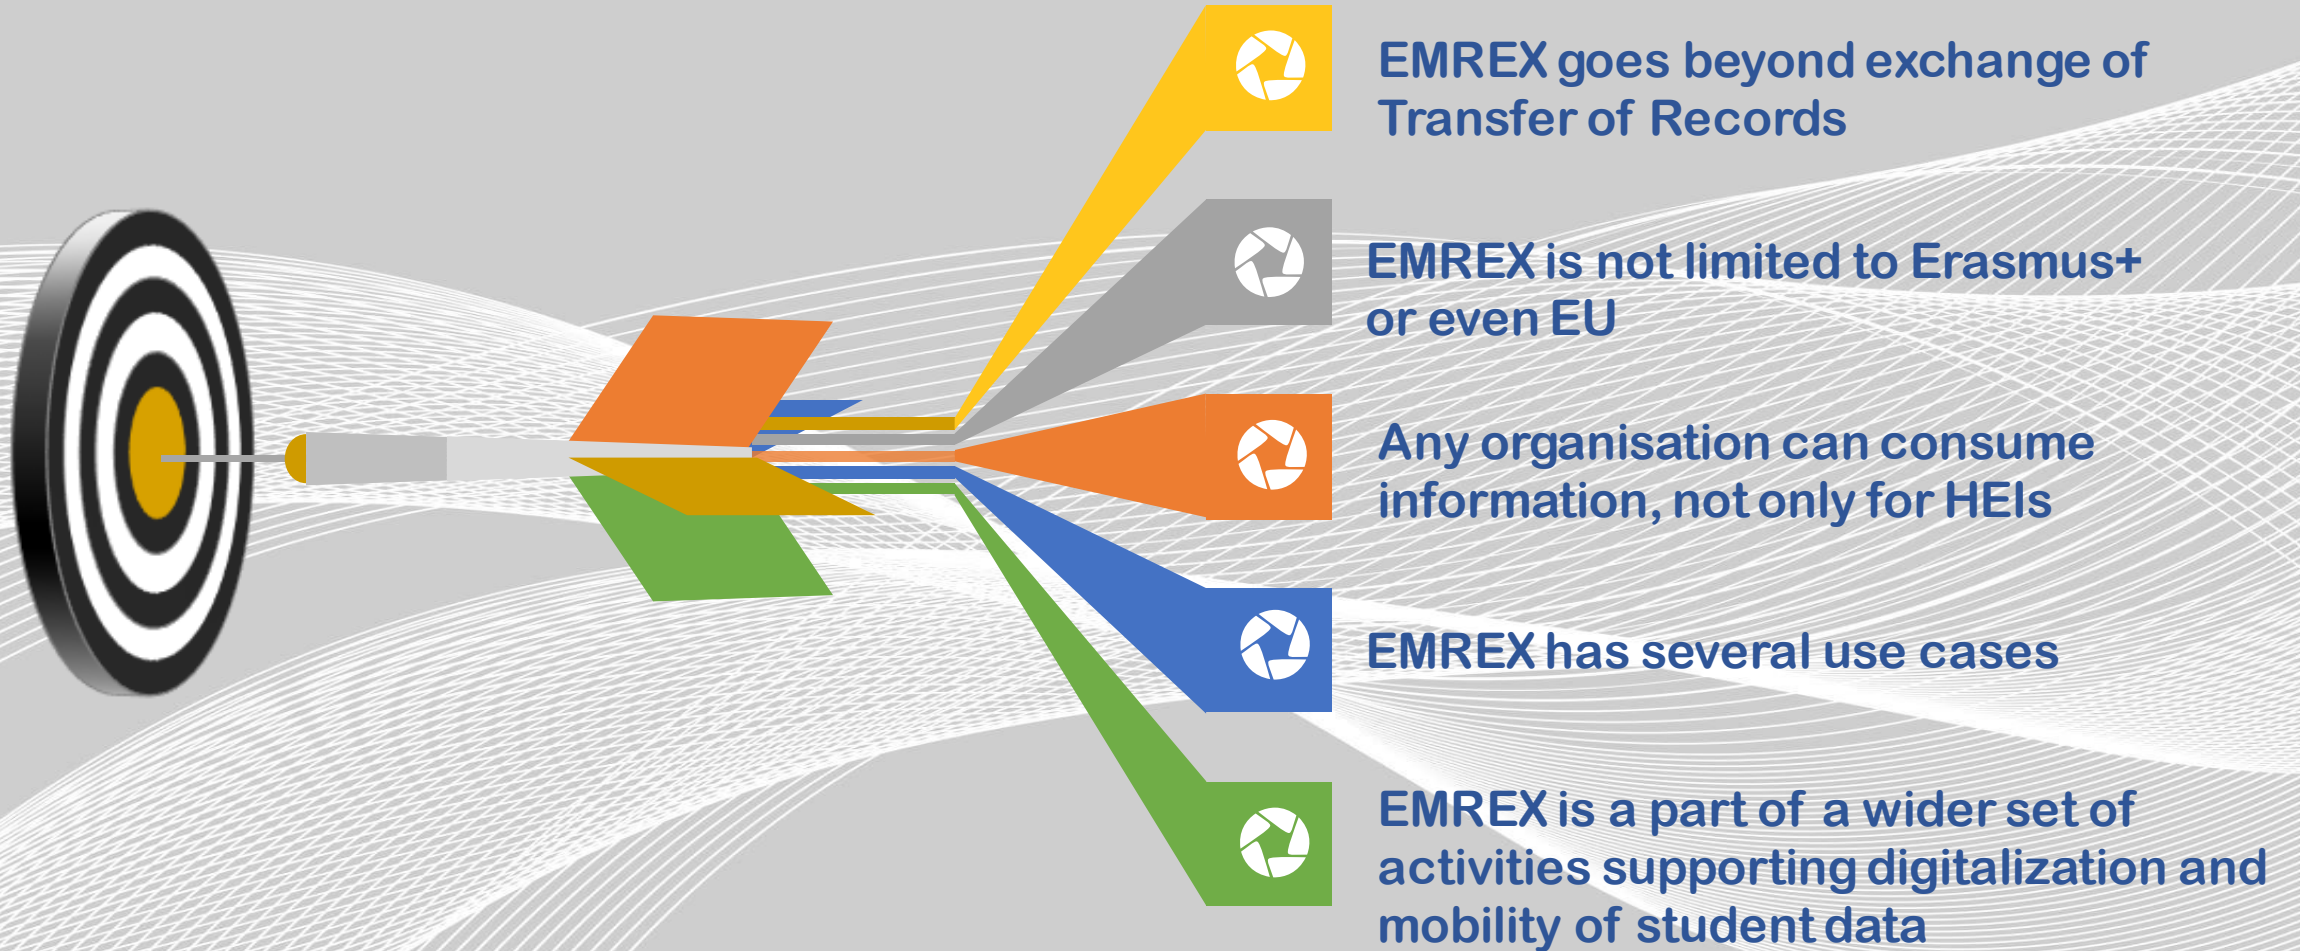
EMREX goes beyond exchange of Transfer of Records

EMREX is not limited to Erasmus+ or even EU

Any organisation can consume information, not only for HEIs

EMREX has several use cases

EMREX is a part of a wider set of activities supporting digitalization and mobility of student data